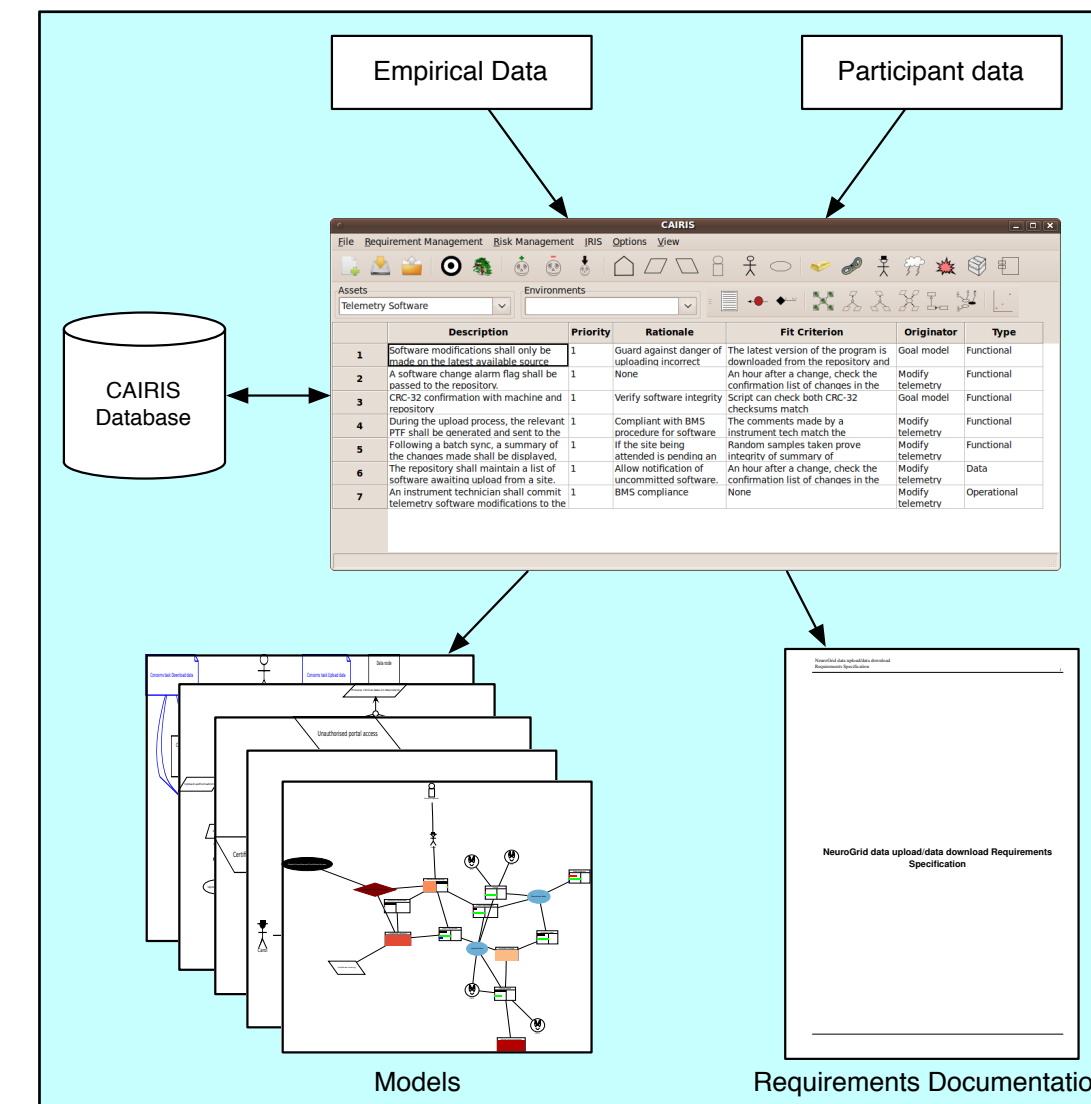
Empirical Data

Participant data

CAIRIS

File Requirement Management Risk Management IRIS Options View

Assets
Telemetry Software

Environments

| | Description | Priority | Rationale | Fit Criterion | Originator | Type |
|---|---|---|---|---|---|---|
| 1 | Software modifications shall only be made on the latest available source | 1 | Guard against danger of uploading incorrect | The latest version of the program is downloaded from the repository and | Goal model | Functional |
| 2 | A software change alarm flag shall be passed to the repository. | 1 | None | An hour after a change, check the confirmation list of changes in the | Modify telemetry | Functional |
| 3 | CRC-32 confirmation with machine and repository | 1 | Verify software integrity | Script can check both CRC-32 checksums match | Goal model | Functional |
| 4 | During the upload process, the relevant PTF shall be generated and sent to the | 1 | Compliant with BMS procedure for software | The comments made by a instrument tech match the | Modify telemetry | Functional |
| 5 | Following a batch sync, a summary of the changes made shall be displayed, | 1 | If the site being attended is pending an | Random samples taken prove integrity of summary of | Modify telemetry | Functional |
| 6 | The repository shall maintain a list of software awaiting upload from a site. | 1 | Allow notification of uncommitted software. | An hour after a change, check the confirmation list of changes in the | Modify telemetry | Data |
| 7 | An instrument technician shall commit telemetry software modifications to the | 1 | BMS compliance | None | Modify telemetry | Operational |

CAIRIS Database

Concerns task Download data
Concerns task Upload data
Data mode
Unauthorised portal access
Certifi

NeuroGrid data upload/data download Requirements Specification

NeuroGrid data upload/data download Requirements Specification

Models

Requirements Documentatio